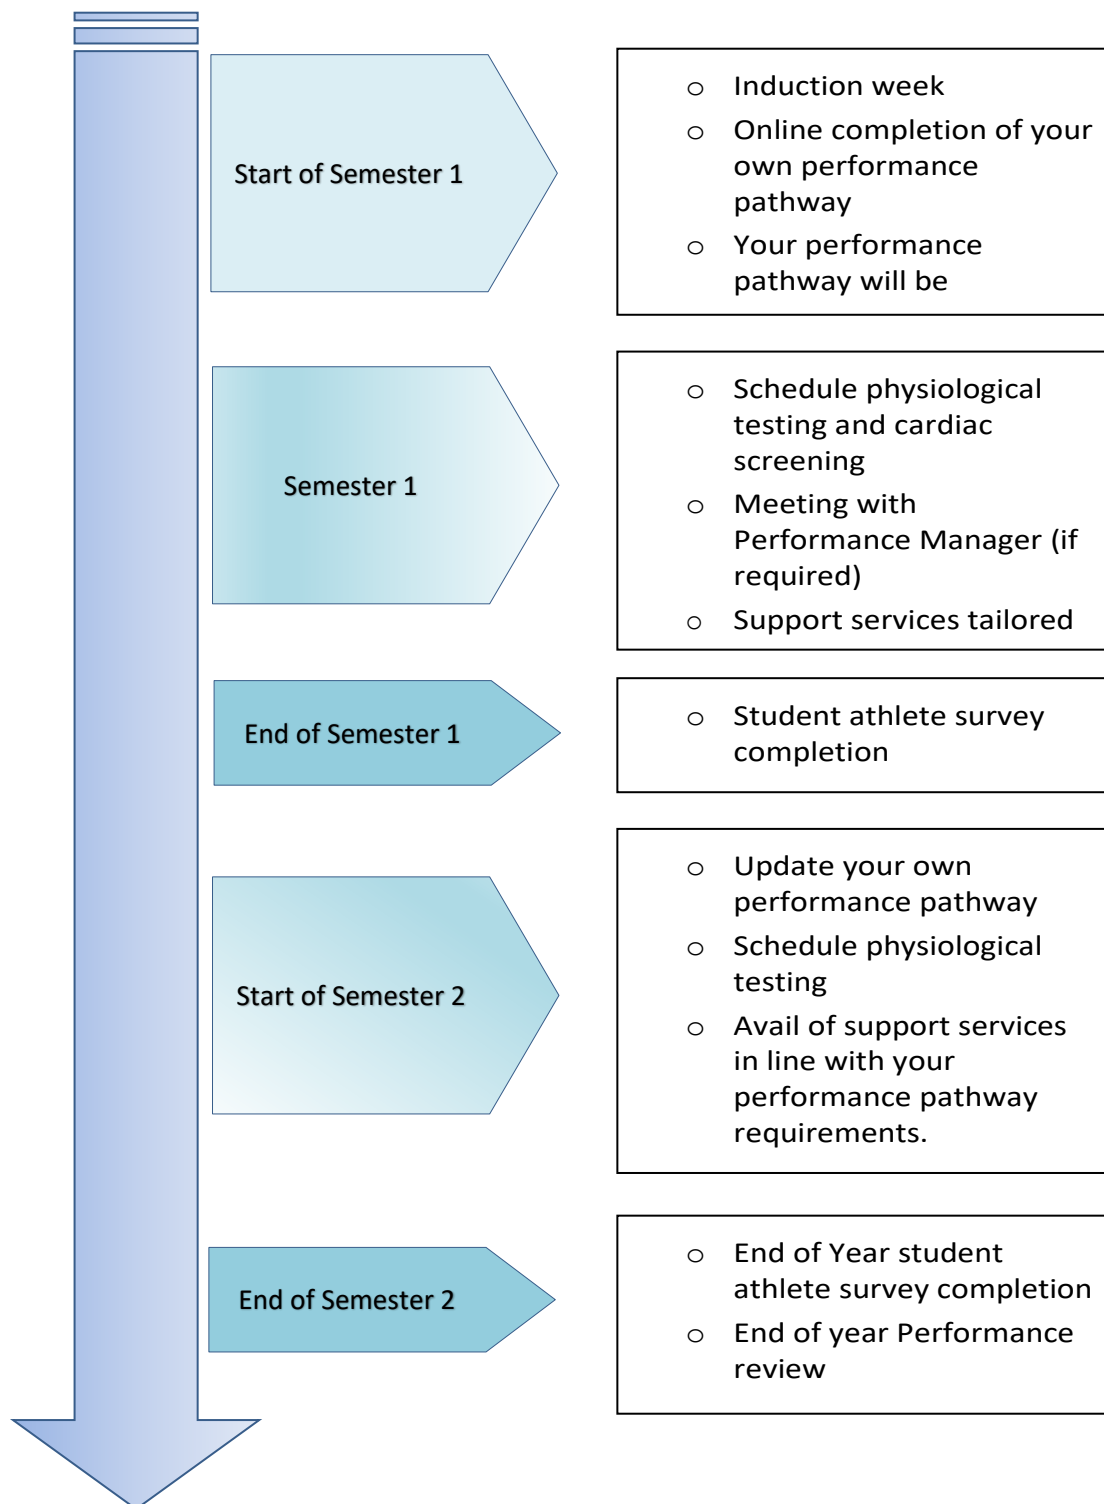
Start of Semester 1

- Induction week
- Online completion of your own performance pathway
- Your performance pathway will be

Semester 1

- Schedule physiological testing and cardiac screening
- Meeting with Performance Manager (if required)
- Support services tailored

End of Semester 1

- Student athlete survey completion

Start of Semester 2

- Update your own performance pathway
- Schedule physiological testing
- Avail of support services in line with your performance pathway requirements.

End of Semester 2

- End of Year student athlete survey completion
- End of year Performance review